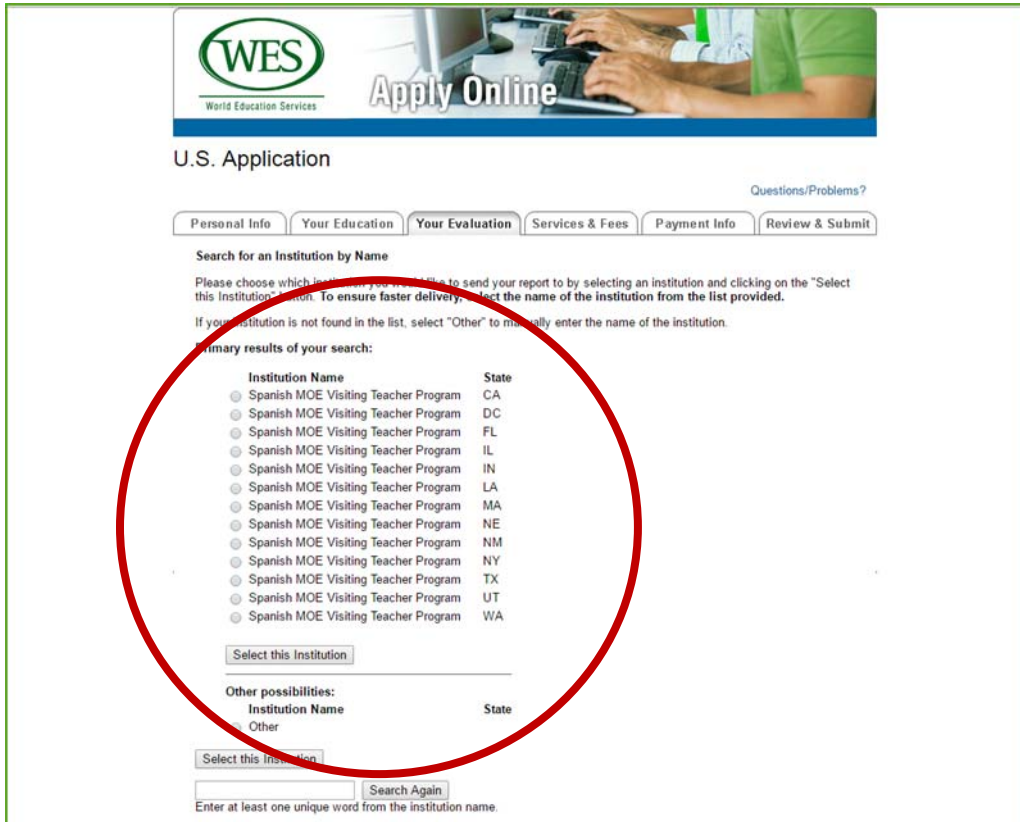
WES
World Education Services
Apply Online

U.S. Application

Questions/Problems?

Personal Info | Your Education | Your Evaluation | Services & Fees | Payment Info | Review & Submit

Search for an Institution by Name

Please choose which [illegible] you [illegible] like to send your report to by selecting an institution and clicking on the "Select this Institution" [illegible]. To ensure faster delivery, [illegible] the name of the institution from the list provided.

If your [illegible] institution is not found in the list, select "Other" to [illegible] enter the name of the institution.

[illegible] results of your search:

| Institution Name | State |
|---|---|
| Spanish MOE Visiting Teacher Program | CA |
| Spanish MOE Visiting Teacher Program | DC |
| Spanish MOE Visiting Teacher Program | FL |
| Spanish MOE Visiting Teacher Program | IL |
| Spanish MOE Visiting Teacher Program | IN |
| Spanish MOE Visiting Teacher Program | LA |
| Spanish MOE Visiting Teacher Program | MA |
| Spanish MOE Visiting Teacher Program | NE |
| Spanish MOE Visiting Teacher Program | NM |
| Spanish MOE Visiting Teacher Program | NY |
| Spanish MOE Visiting Teacher Program | TX |
| Spanish MOE Visiting Teacher Program | UT |
| Spanish MOE Visiting Teacher Program | WA |

Select this Institution

Other possibilities:

| Institution Name | State |
|---|---|
| Other | |

Select this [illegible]

Search Again
Enter at least one unique word from the institution name.